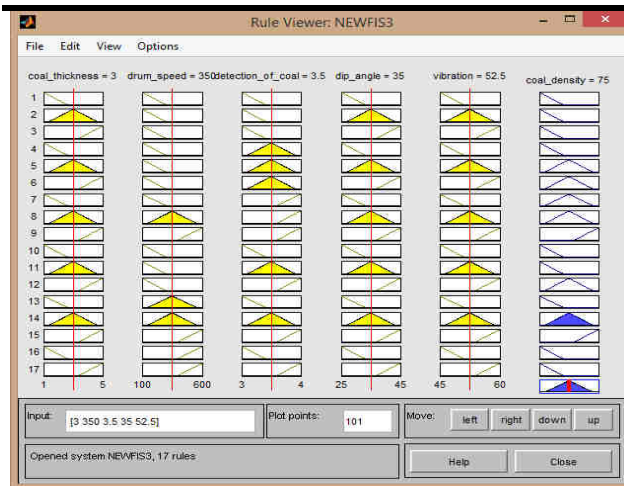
Rule Viewer: NEWFIS3

File Edit View Options

coal_thickness = 3 drum_speed = 350 detection_of_coal = 3.5 dip_angle = 35 vibration = 52.5 coal_density = 75

1
2
3
4
5
6
7
8
9
10
11
12
13
14
15
16
17

1 5 100 600 3 4 25 45 45 60

Input: [3 350 3.5 35 52.5]

Plot points: 101

Move: left right down up

Opened system NEWFIS3, 17 rules

Help Close